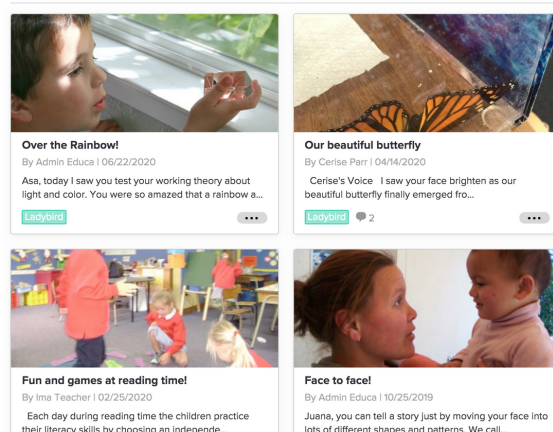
Over the Rainbow!

By Admin Educa | 06/22/2020

Asa, today I saw you test your working theory about light and color. You were so amazed that a rainbow a...

Ladybird

•••

Our beautiful butterfly

By Cerise Parr | 04/14/2020

Cerise's Voice I saw your face brighten as our beautiful butterfly finally emerged fro...

Ladybird 2

•••

Fun and games at reading time!

By Ima Teacher | 02/25/2020

Each day during reading time the children practice their literacy skills by choosing an independe...

Face to face!

By Admin Educa | 10/25/2019

Juana, you can tell a story just by moving your face into lots of different shapes and patterns. We call...